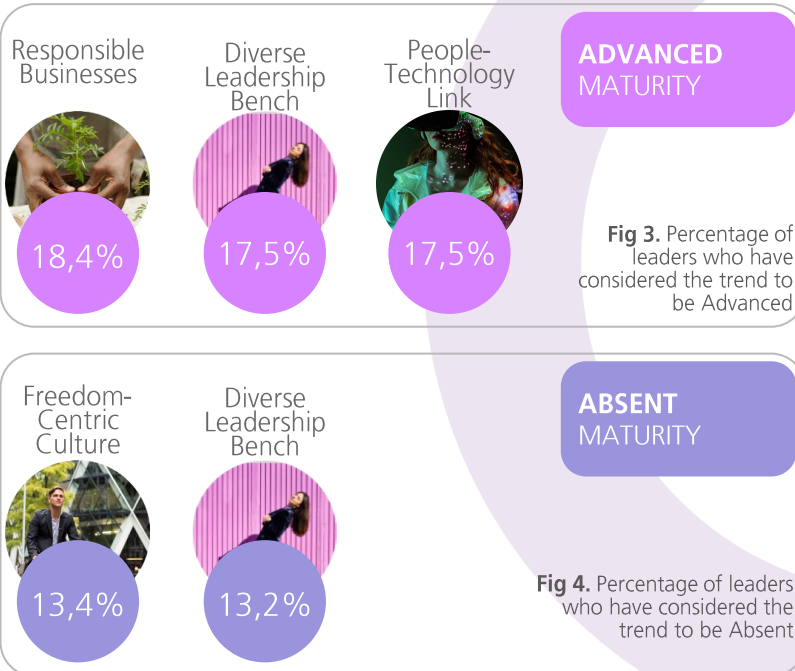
Responsible Businesses

18,4%

Diverse Leadership Bench

17,5%

People-Technology Link

17,5%

**ADVANCED** MATURITY

**Fig 3.** Percentage of leaders who have considered the trend to be Advanced

Freedom-Centric Culture

13,4%

Diverse Leadership Bench

13,2%

**ABSENT** MATURITY

**Fig 4.** Percentage of leaders who have considered the trend to be Absent